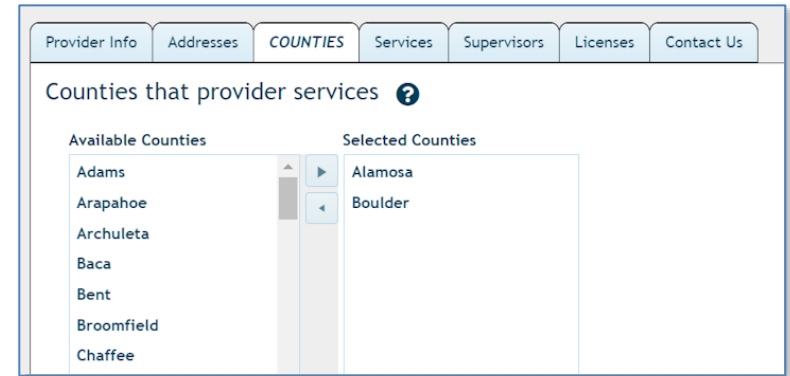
Provider Info | Addresses | COUNTIES | Services | Supervisors | Licenses | Contact Us

Counties that provider services

Available Counties
Adams
Arapahoe
Archuleta
Baca
Bent
Broomfield
Chaffee

Selected Counties
Alamosa
Boulder